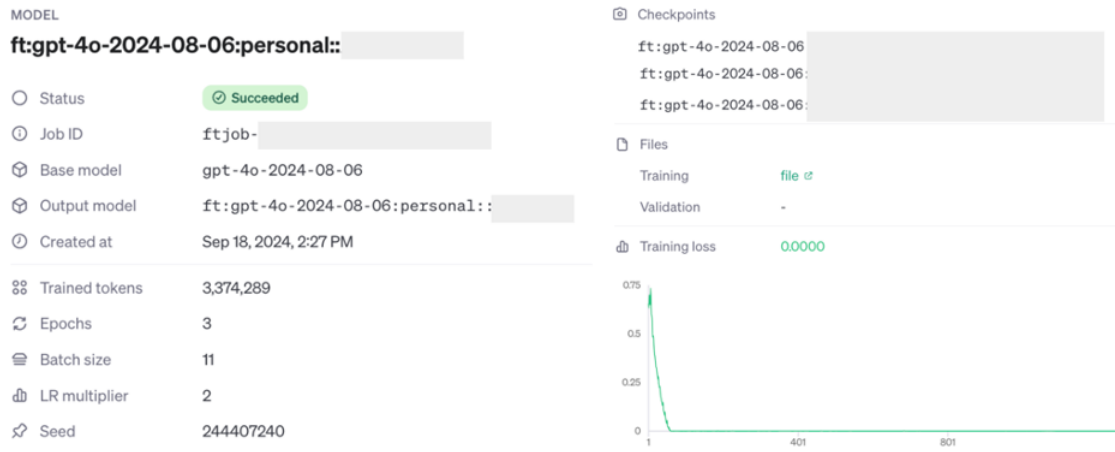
MODEL

ft:gpt-4o-2024-08-06:personal::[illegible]

Status Succeeded

Job ID ftjob-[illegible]

Base model gpt-4o-2024-08-06

Output model ft:gpt-4o-2024-08-06:personal::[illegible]

Created at Sep 18, 2024, 2:27 PM

Trained tokens 3,374,289

Epochs 3

Batch size 11

LR multiplier 2

Seed 244407240

Checkpoints

ft:gpt-4o-2024-08-06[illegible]

ft:gpt-4o-2024-08-06:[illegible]

ft:gpt-4o-2024-08-06:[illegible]

Files

Training file

Validation -

Training loss 0.0000

0.75

0.5

0.25

0

1

401

801